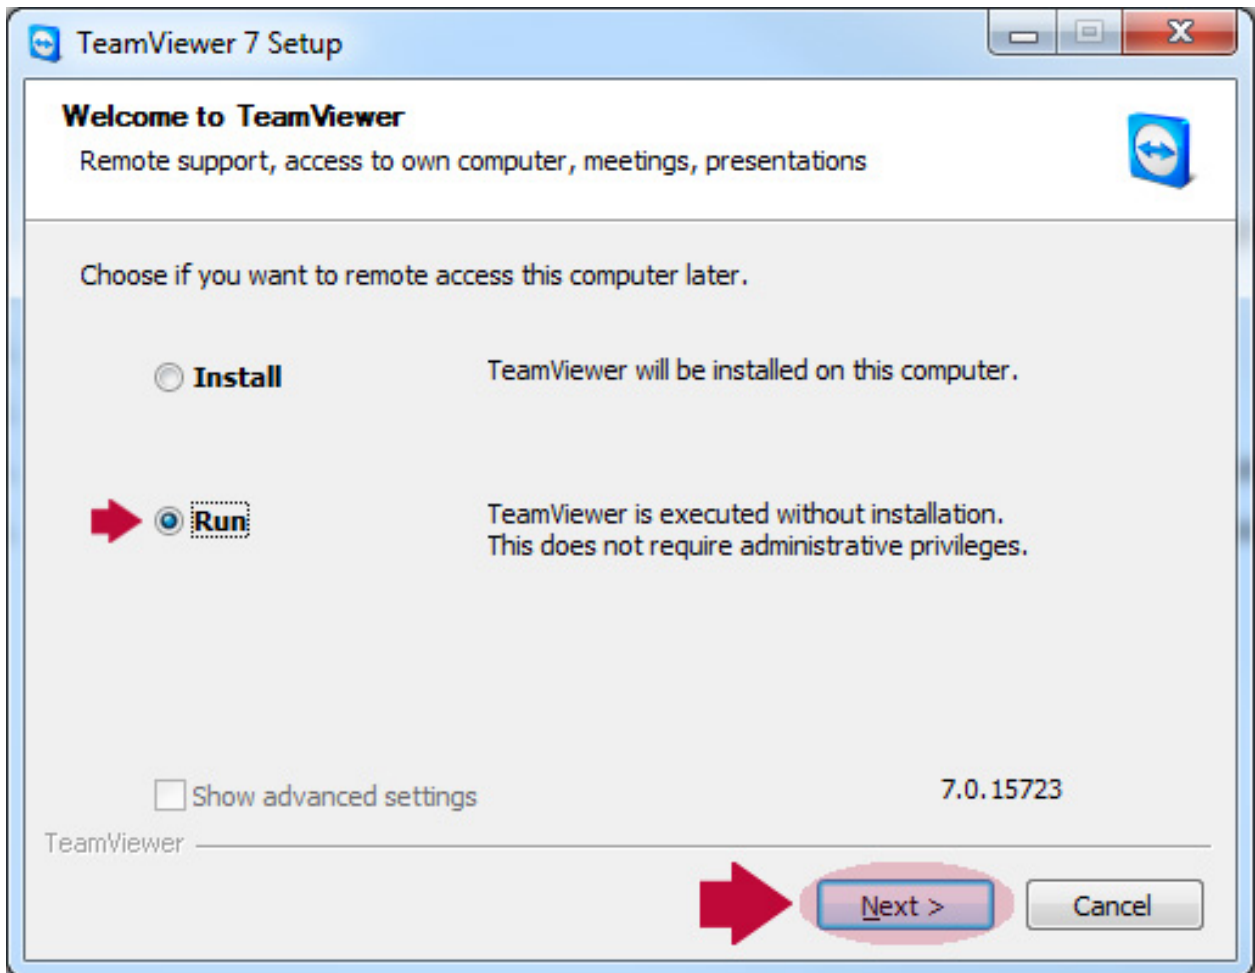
TeamViewer 7 Setup

Welcome to TeamViewer
Remote support, access to own computer, meetings, presentations

Choose if you want to remote access this computer later.

Install TeamViewer will be installed on this computer.

Run TeamViewer is executed without installation. This does not require administrative privileges.

Show advanced settings

7.0.15723

TeamViewer

Next >

Cancel